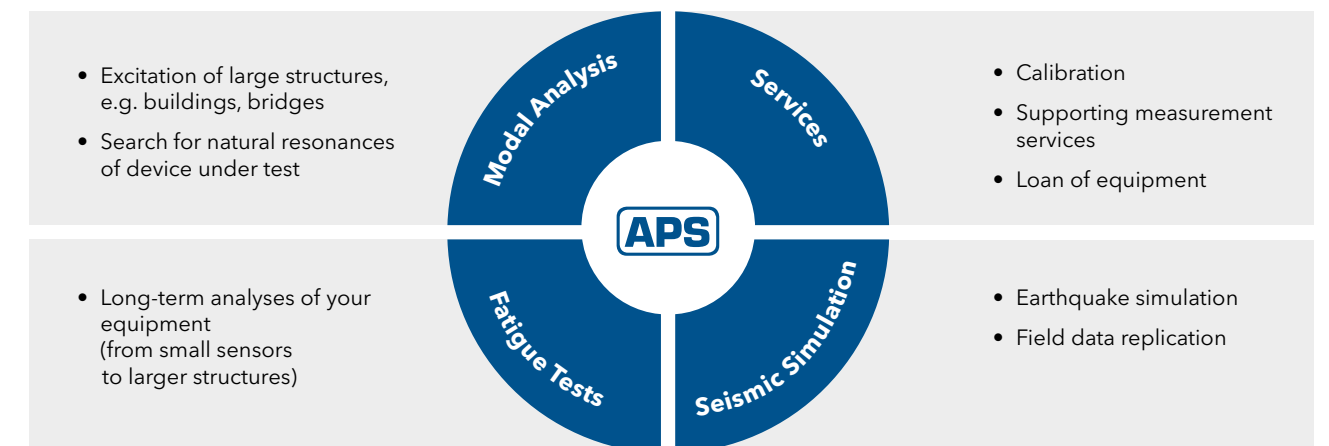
• Excitation of large structures, e.g. buildings, bridges

• Search for natural resonances of device under test

Modal Analysis

Services

• Calibration

• Supporting measurement services

• Loan of equipment

APS

• Long-term analyses of your equipment (from small sensors to larger structures)

Fatigue Tests

Seismic Simulation

• Earthquake simulation

• Field data replication